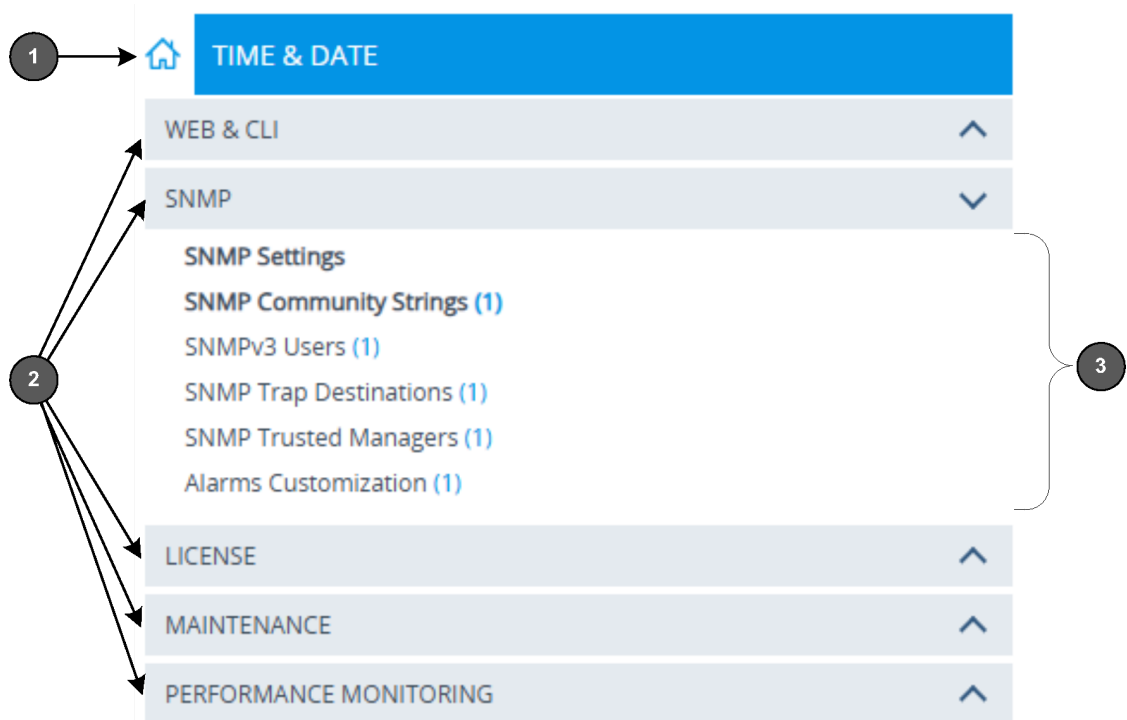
1

TIME & DATE

WEB & CLI

SNMP

SNMP Settings

SNMP Community Strings (1)

SNMPv3 Users (1)

SNMP Trap Destinations (1)

SNMP Trusted Managers (1)

Alarms Customization (1)

2

3

LICENSE

MAINTENANCE

PERFORMANCE MONITORING